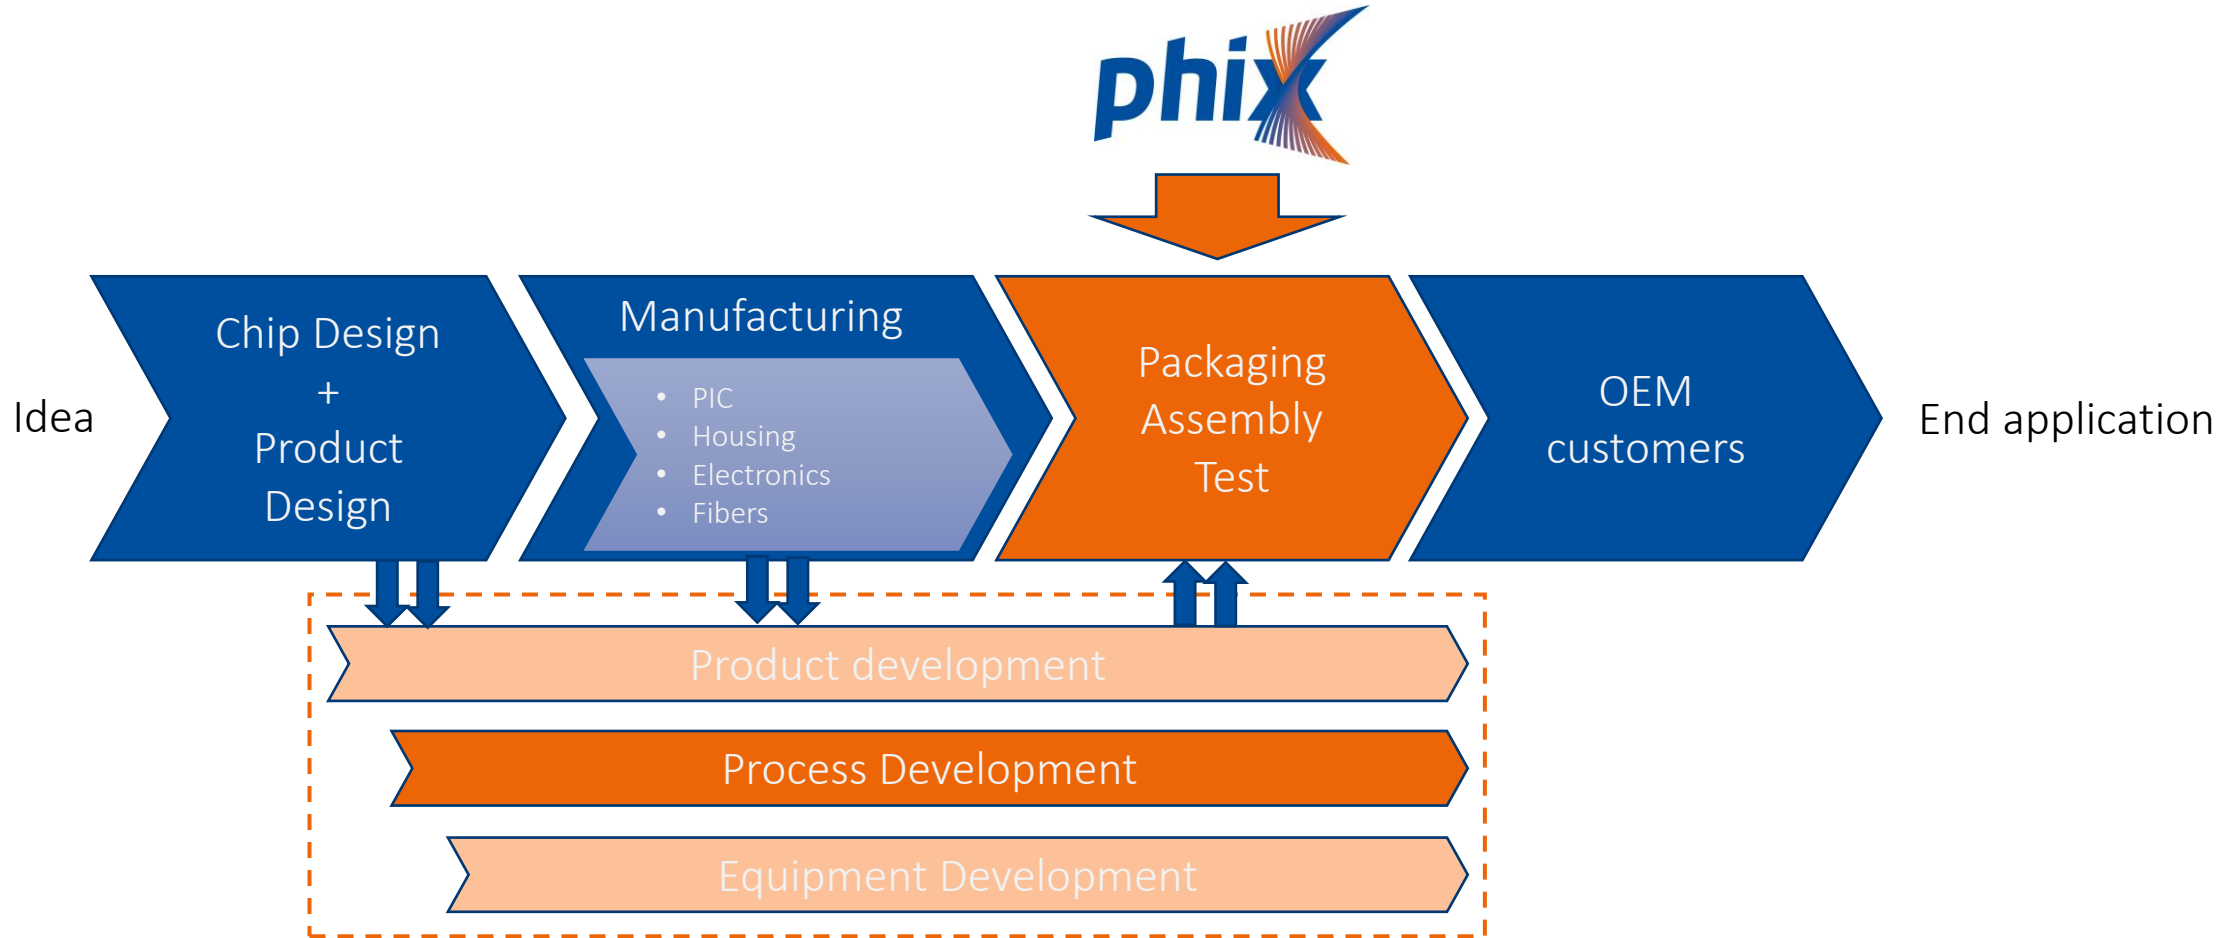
phix

Idea

Chip Design
+
Product
Design

Manufacturing

- PIC
- Housing
- Electronics
- Fibers

Packaging
Assembly
Test

OEM
customers

End application

Product development

Process Development

Equipment Development